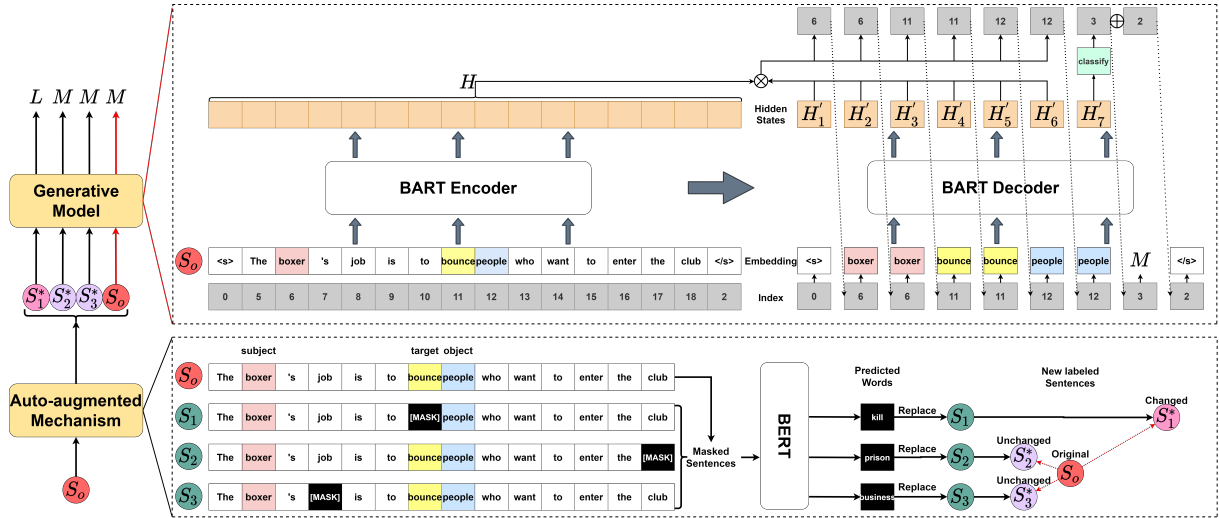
$L$ $M$ $M$ $M$

Generative Model

$S_1^*$ $S_2^*$ $S_3^*$ $S_o$

Auto-augmented Mechanism

$S_o$

6 6 11 11 12 12 3 $\oplus$ 2

classify

$H$

Hidden States $H_1^{'}$ $H_2^{'}$ $H_3^{'}$ $H_4^{'}$ $H_5^{'}$ $H_6^{'}$ $H_7^{'}$

BART Encoder

BART Decoder

$S_o$

| <s> | The | boxer | 's | job | is | to | bounce | people | who | want | to | enter | the | club | </s> |
|---|---|---|---|---|---|---|---|---|---|---|---|---|---|---|---|
| 0 | 5 | 6 | 7 | 8 | 9 | 10 | 11 | 12 | 13 | 14 | 15 | 16 | 17 | 18 | 2 |

Embedding <s> boxer boxer bounce bounce people people $M$ </s>

Index 0 6 6 11 11 12 12 3 2

subject target object

| $S_o$ | The | boxer | 's | job | is | to | bounce | people | who | want | to | enter | the | club |
|---|---|---|---|---|---|---|---|---|---|---|---|---|---|---|
| $S_1$ | The | boxer | 's | job | is | to | [MASK] | people | who | want | to | enter | the | club |
| $S_2$ | The | boxer | 's | job | is | to | bounce | people | who | want | to | enter | the | [MASK] |
| $S_3$ | The | boxer | 's | [MASK] | is | to | bounce | people | who | want | to | enter | the | club |

Masked Sentences

BERT

Predicted Words

kill Replace $S_1$
prison Replace $S_2$
business Replace $S_3$

New labeled Sentences

Changed $S_1^*$

Unchanged $S_2^*$

Original $S_o$

Unchanged $S_3^*$